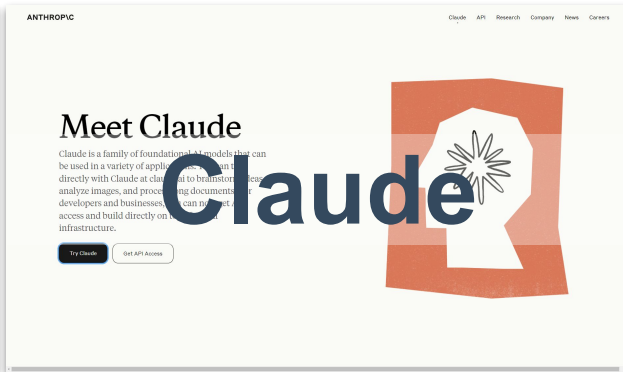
ANTHROP\C

Claude API Research Company News Careers

Meet Claude

Claude is a family of foundational AI models that can be used in a variety of applica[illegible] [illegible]an t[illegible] directly with Claude at clau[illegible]ai to brainstor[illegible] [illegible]eas, analyze images, and proce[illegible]ng documents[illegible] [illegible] developers and businesses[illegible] can no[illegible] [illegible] access and build directly on t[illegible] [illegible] infrastructure.

Try Claude

Get API Access

Claude